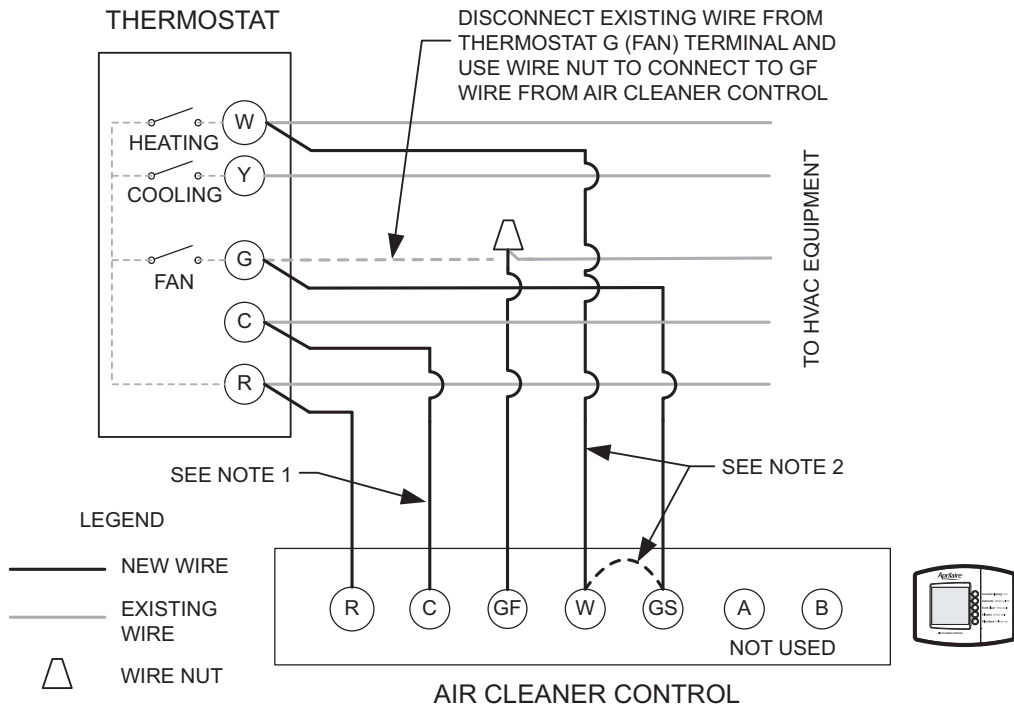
THERMOSTAT

DISCONNECT EXISTING WIRE FROM THERMOSTAT G (FAN) TERMINAL AND USE WIRE NUT TO CONNECT TO GF WIRE FROM AIR CLEANER CONTROL

HEATING
W
COOLING
Y
FAN
G
C
R

TO HVAC EQUIPMENT

SEE NOTE 1

SEE NOTE 2

LEGEND

NEW WIRE

EXISTING WIRE

WIRE NUT

R
C
GF
W
GS
A
B
NOT USED

AIR CLEANER CONTROL

Aprilaire